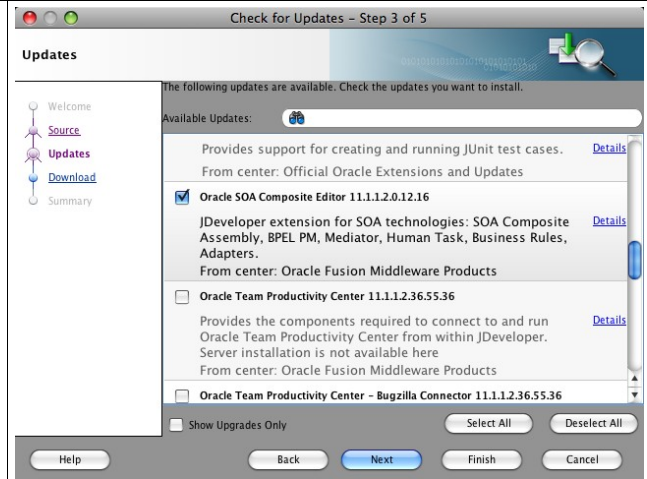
Check for Updates - Step 3 of 5

Updates

Welcome
Source
Updates
Download
Summary

The following updates are available. Check the updates you want to install.

Available Updates:

Provides support for creating and running JUnit test cases.
From center: Official Oracle Extensions and Updates
Details

Oracle SOA Composite Editor 11.1.1.2.0.12.16
JDeveloper extension for SOA technologies: SOA Composite Assembly, BPEL PM, Mediator, Human Task, Business Rules, Adapters.
From center: Oracle Fusion Middleware Products
Details

Oracle Team Productivity Center 11.1.1.2.36.55.36
Provides the components required to connect to and run Oracle Team Productivity Center from within JDeveloper. Server installation is not available here
From center: Oracle Fusion Middleware Products
Details

Oracle Team Productivity Center - Bugzilla Connector 11.1.1.2.36.55.36

Show Upgrades Only
Select All
Deselect All

Help
Back
Next
Finish
Cancel